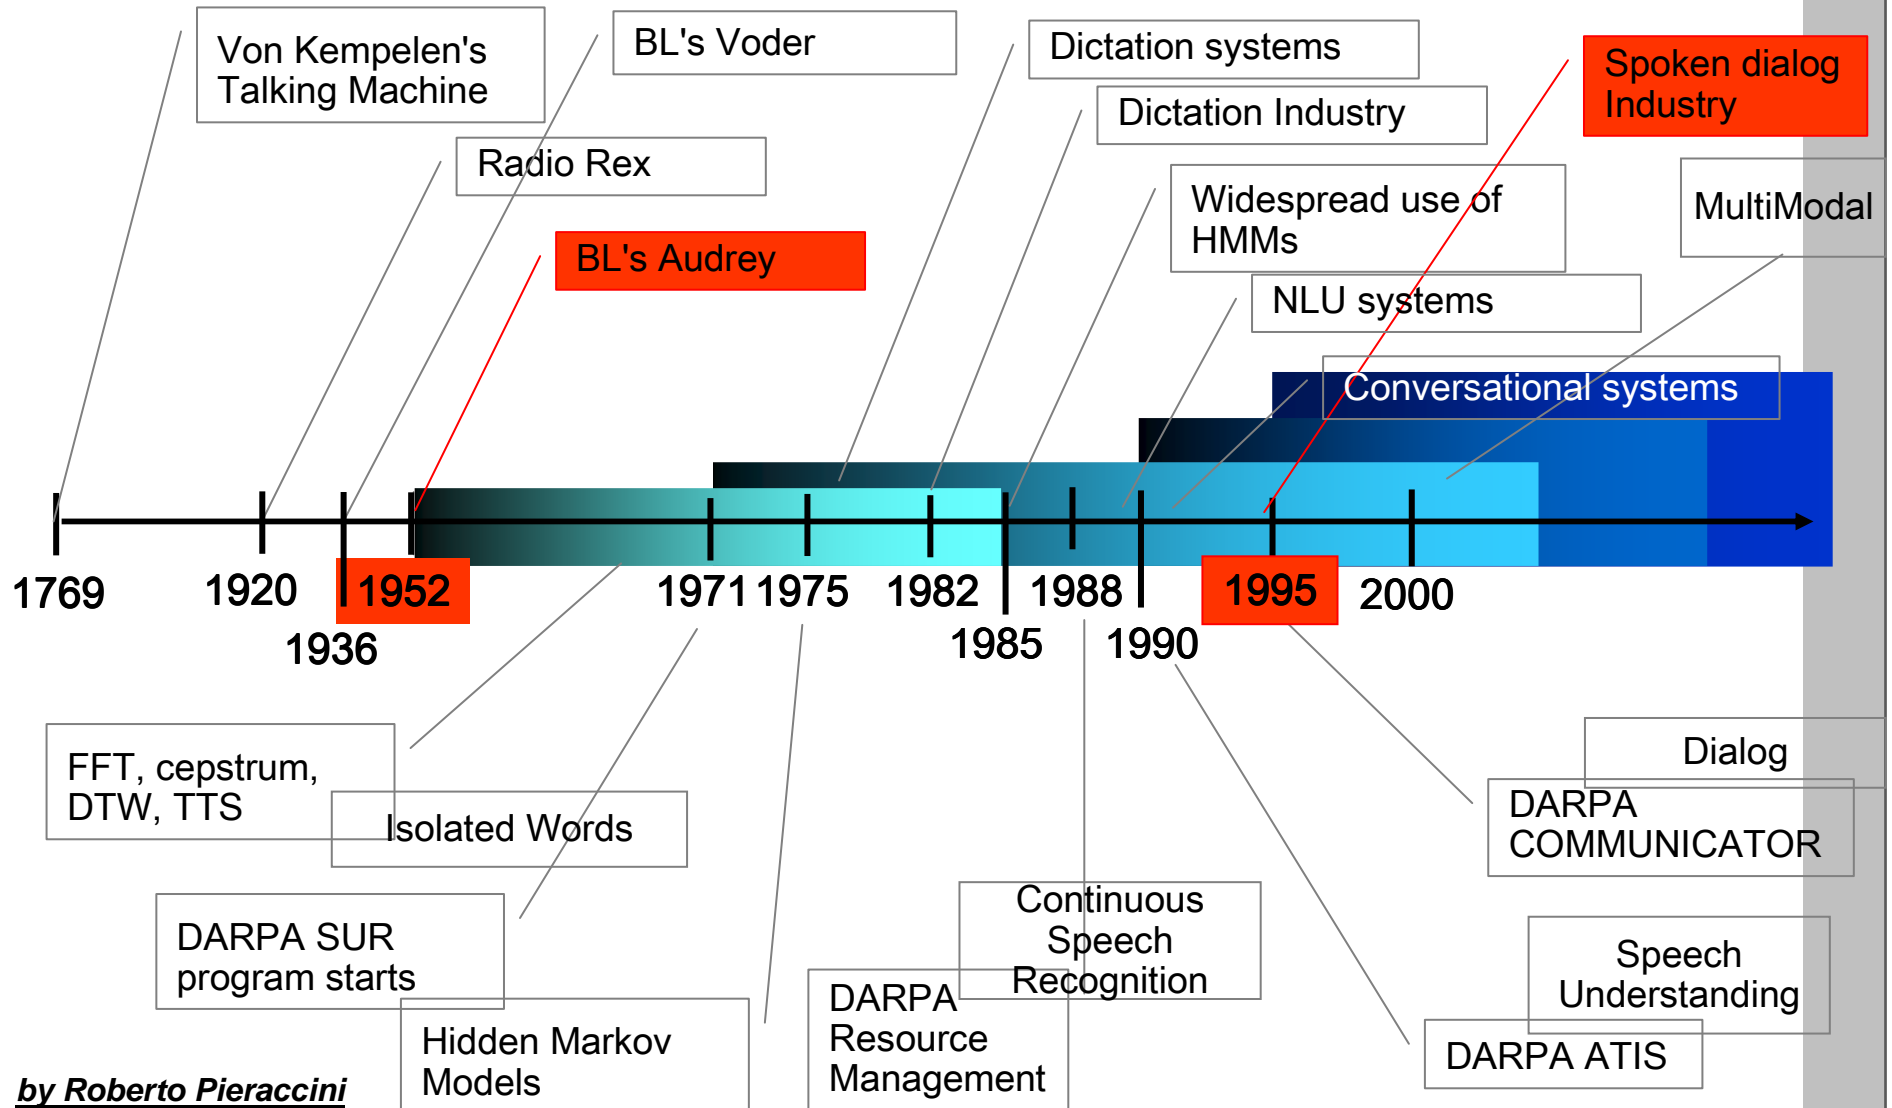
Von Kempelen's Talking Machine

BL's Voder

Dictation systems

Dictation Industry

Spoken dialog Industry

Radio Rex

Widespread use of HMMs

MultiModal

BL's Audrey

NLU systems

Conversational systems

1769

1920

1936

1952

1971

1975

1982

1985

1988

1990

1995

2000

FFT, cepstrum, DTW, TTS

Isolated Words

DARPA SUR program starts

Hidden Markov Models

DARPA Resource Management

Continuous Speech Recognition

Dialog

DARPA COMMUNICATOR

Speech Understanding

DARPA ATIS

by Roberto Pieraccini